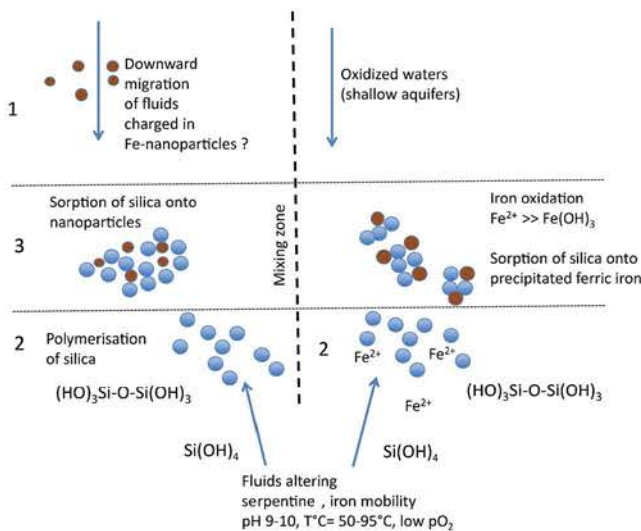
1

Downward migration of fluids charged in Fe-nanoparticles ?

Oxidized waters (shallow aquifers)

3

Sorption of silica onto nanoparticles

Mixing zone

Iron oxidation $Fe^{2+} >> Fe(OH)_3$

Sorption of silica onto precipitated ferric iron

2

Polymerisation of silica

$(HO)_3Si\text{-}O\text{-}Si(OH)_3$

2

$Fe^{2+}$

$Fe^{2+}$

$Fe^{2+}$

$(HO)_3Si\text{-}O\text{-}Si(OH)_3$

$Si(OH)_4$

$Si(OH)_4$

Fluids altering serpentine , iron mobility pH 9-10, T°C= 50-95°C, low $pO_2$